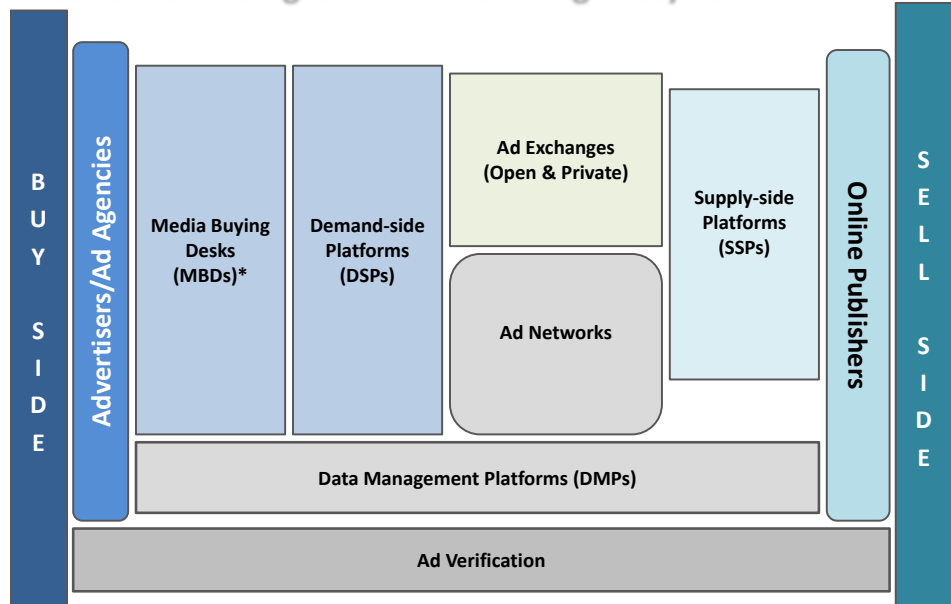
BUY SIDE

Advertisers/Ad Agencies

Media Buying Desks (MBDs)*

Demand-side Platforms (DSPs)

Ad Exchanges (Open & Private)

Ad Networks

Supply-side Platforms (SSPs)

Online Publishers

SELL SIDE

Data Management Platforms (DMPs)

Ad Verification